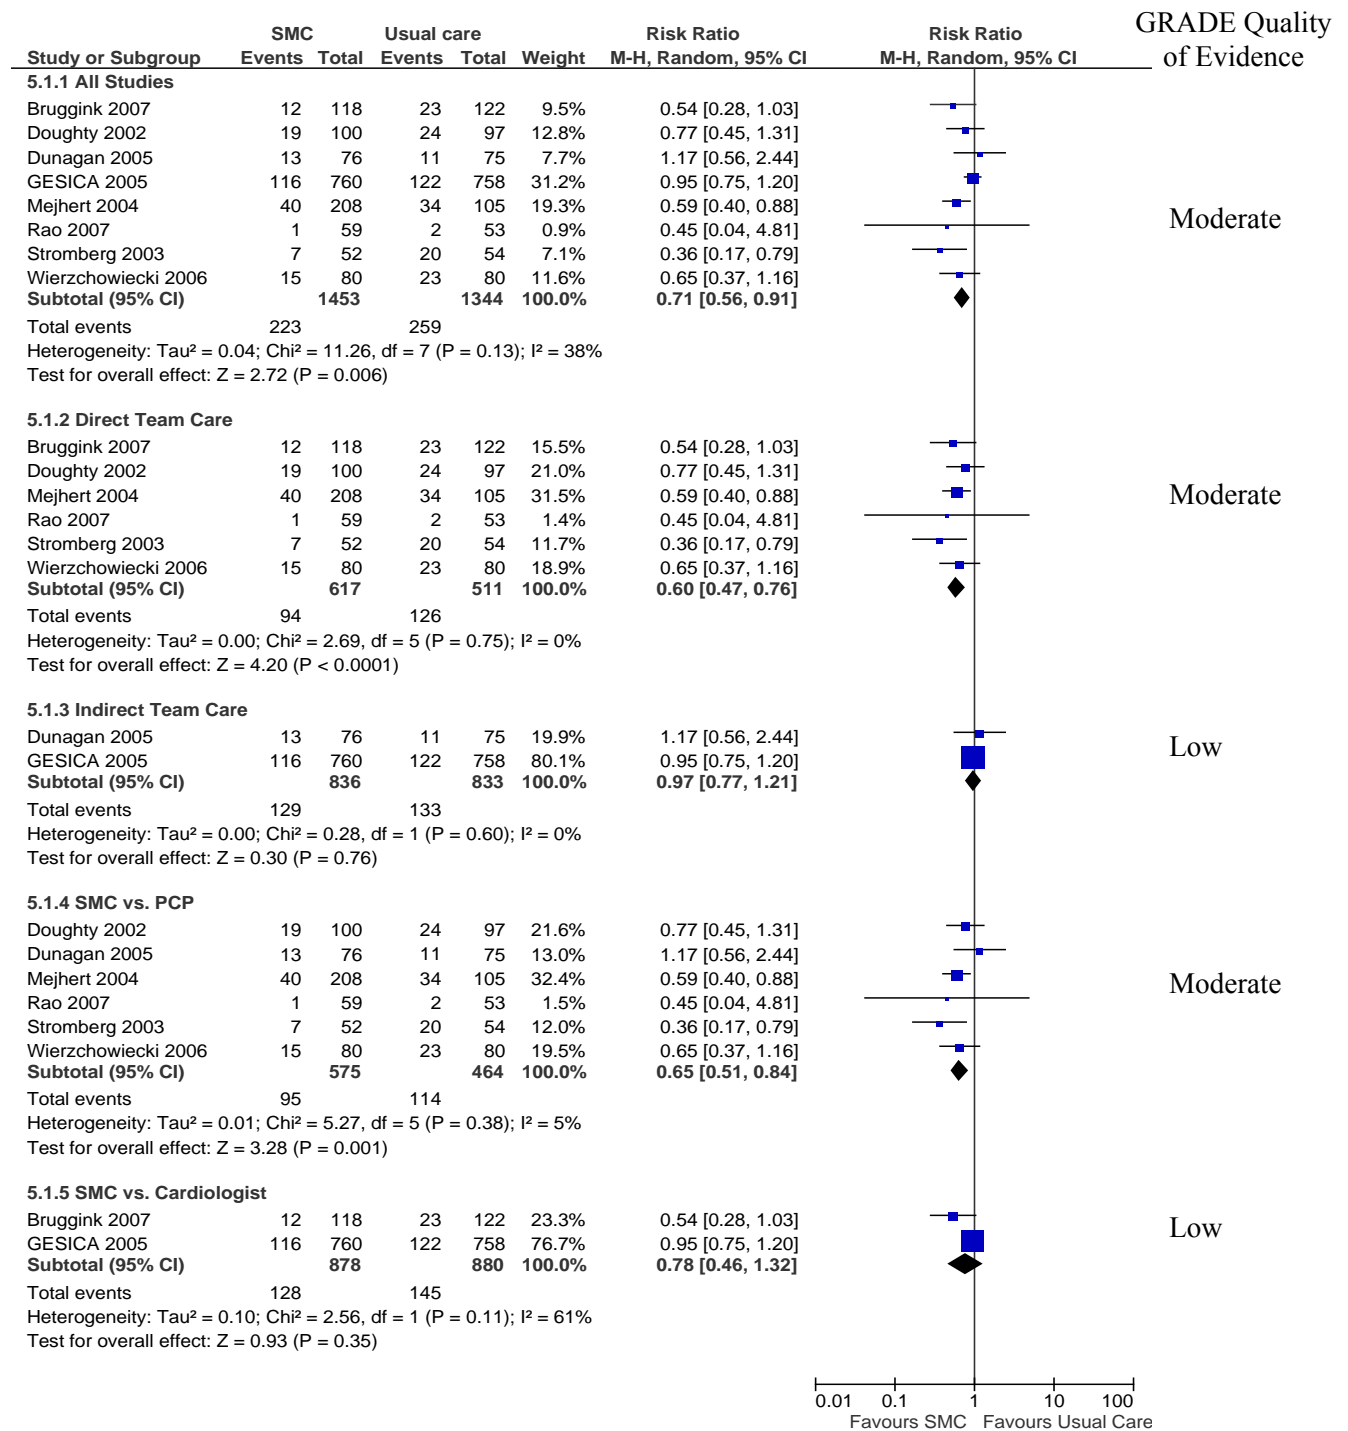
| Study or Subgroup | SMC Events | SMC Total | Usual care Events | Usual care Total | Weight | Risk Ratio M-H, Random, 95% CI | Risk Ratio M-H, Random, 95% CI | GRADE Quality of Evidence |
|---|---|---|---|---|---|---|---|---|
| **5.1.1 All Studies** | | | | | | | | |
| Bruggink 2007 | 12 | 118 | 23 | 122 | 9.5% | 0.54 [0.28, 1.03] | | |
| Doughty 2002 | 19 | 100 | 24 | 97 | 12.8% | 0.77 [0.45, 1.31] | | |
| Dunagan 2005 | 13 | 76 | 11 | 75 | 7.7% | 1.17 [0.56, 2.44] | | |
| GESICA 2005 | 116 | 760 | 122 | 758 | 31.2% | 0.95 [0.75, 1.20] | | |
| Mejhert 2004 | 40 | 208 | 34 | 105 | 19.3% | 0.59 [0.40, 0.88] | | Moderate |
| Rao 2007 | 1 | 59 | 2 | 53 | 0.9% | 0.45 [0.04, 4.81] | | |
| Stromberg 2003 | 7 | 52 | 20 | 54 | 7.1% | 0.36 [0.17, 0.79] | | |
| Wierzchowiecki 2006 | 15 | 80 | 23 | 80 | 11.6% | 0.65 [0.37, 1.16] | | |
| **Subtotal (95% CI)** | | **1453** | | **1344** | **100.0%** | **0.71 [0.56, 0.91]** | | |
| Total events | 223 | | 259 | | | | | |
| Heterogeneity: Tau² = 0.04; Chi² = 11.26, df = 7 (P = 0.13); I² = 38% | | | | | | | | |
| Test for overall effect: Z = 2.72 (P = 0.006) | | | | | | | | |
| **5.1.2 Direct Team Care** | | | | | | | | |
| Bruggink 2007 | 12 | 118 | 23 | 122 | 15.5% | 0.54 [0.28, 1.03] | | |
| Doughty 2002 | 19 | 100 | 24 | 97 | 21.0% | 0.77 [0.45, 1.31] | | |
| Mejhert 2004 | 40 | 208 | 34 | 105 | 31.5% | 0.59 [0.40, 0.88] | | Moderate |
| Rao 2007 | 1 | 59 | 2 | 53 | 1.4% | 0.45 [0.04, 4.81] | | |
| Stromberg 2003 | 7 | 52 | 20 | 54 | 11.7% | 0.36 [0.17, 0.79] | | |
| Wierzchowiecki 2006 | 15 | 80 | 23 | 80 | 18.9% | 0.65 [0.37, 1.16] | | |
| **Subtotal (95% CI)** | | **617** | | **511** | **100.0%** | **0.60 [0.47, 0.76]** | | |
| Total events | 94 | | 126 | | | | | |
| Heterogeneity: Tau² = 0.00; Chi² = 2.69, df = 5 (P = 0.75); I² = 0% | | | | | | | | |
| Test for overall effect: Z = 4.20 (P < 0.0001) | | | | | | | | |
| **5.1.3 Indirect Team Care** | | | | | | | | |
| Dunagan 2005 | 13 | 76 | 11 | 75 | 19.9% | 1.17 [0.56, 2.44] | | Low |
| GESICA 2005 | 116 | 760 | 122 | 758 | 80.1% | 0.95 [0.75, 1.20] | | |
| **Subtotal (95% CI)** | | **836** | | **833** | **100.0%** | **0.97 [0.77, 1.21]** | | |
| Total events | 129 | | 133 | | | | | |
| Heterogeneity: Tau² = 0.00; Chi² = 0.28, df = 1 (P = 0.60); I² = 0% | | | | | | | | |
| Test for overall effect: Z = 0.30 (P = 0.76) | | | | | | | | |
| **5.1.4 SMC vs. PCP** | | | | | | | | |
| Doughty 2002 | 19 | 100 | 24 | 97 | 21.6% | 0.77 [0.45, 1.31] | | |
| Dunagan 2005 | 13 | 76 | 11 | 75 | 13.0% | 1.17 [0.56, 2.44] | | |
| Mejhert 2004 | 40 | 208 | 34 | 105 | 32.4% | 0.59 [0.40, 0.88] | | Moderate |
| Rao 2007 | 1 | 59 | 2 | 53 | 1.5% | 0.45 [0.04, 4.81] | | |
| Stromberg 2003 | 7 | 52 | 20 | 54 | 12.0% | 0.36 [0.17, 0.79] | | |
| Wierzchowiecki 2006 | 15 | 80 | 23 | 80 | 19.5% | 0.65 [0.37, 1.16] | | |
| **Subtotal (95% CI)** | | **575** | | **464** | **100.0%** | **0.65 [0.51, 0.84]** | | |
| Total events | 95 | | 114 | | | | | |
| Heterogeneity: Tau² = 0.01; Chi² = 5.27, df = 5 (P = 0.38); I² = 5% | | | | | | | | |
| Test for overall effect: Z = 3.28 (P = 0.001) | | | | | | | | |
| **5.1.5 SMC vs. Cardiologist** | | | | | | | | |
| Bruggink 2007 | 12 | 118 | 23 | 122 | 23.3% | 0.54 [0.28, 1.03] | | Low |
| GESICA 2005 | 116 | 760 | 122 | 758 | 76.7% | 0.95 [0.75, 1.20] | | |
| **Subtotal (95% CI)** | | **878** | | **880** | **100.0%** | **0.78 [0.46, 1.32]** | | |
| Total events | 128 | | 145 | | | | | |
| Heterogeneity: Tau² = 0.10; Chi² = 2.56, df = 1 (P = 0.11); I² = 61% | | | | | | | | |
| Test for overall effect: Z = 0.93 (P = 0.35) | | | | | | | | |

0.01 0.1 1 10 100
Favours SMC Favours Usual Care